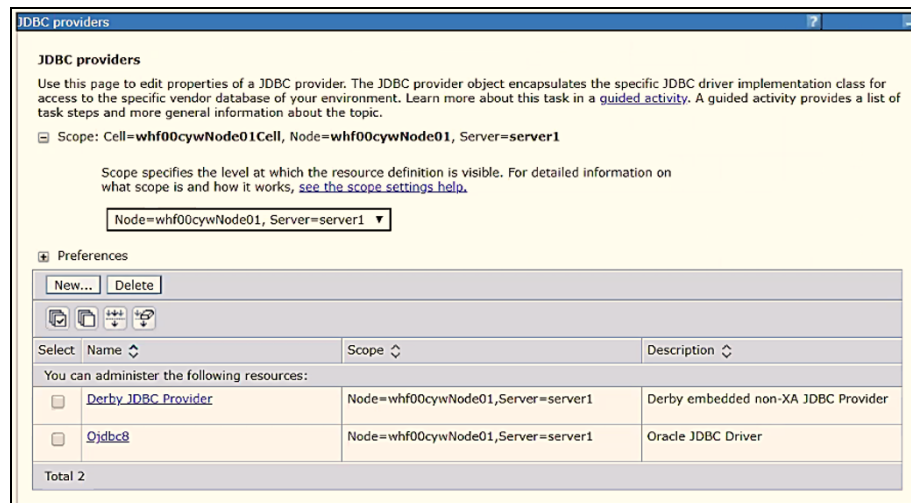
JDBC providers

?

JDBC providers

Use this page to edit properties of a JDBC provider. The JDBC provider object encapsulates the specific JDBC driver implementation class for access to the specific vendor database of your environment. Learn more about this task in a guided activity. A guided activity provides a list of task steps and more general information about the topic.

⊟ Scope: Cell=whf00cywNode01Cell, Node=whf00cywNode01, Server=server1

Scope specifies the level at which the resource definition is visible. For detailed information on what scope is and how it works, see the scope settings help.

Node=whf00cywNode01, Server=server1 ▼

⊞ Preferences

New... Delete

| Select | Name ⇕ | Scope ⇕ | Description ⇕ |
|---|---|---|---|
| You can administer the following resources: | | | |
| ☐ | Derby JDBC Provider | Node=whf00cywNode01,Server=server1 | Derby embedded non-XA JDBC Provider |
| ☐ | Ojdbc8 | Node=whf00cywNode01,Server=server1 | Oracle JDBC Driver |
| Total 2 | | | |